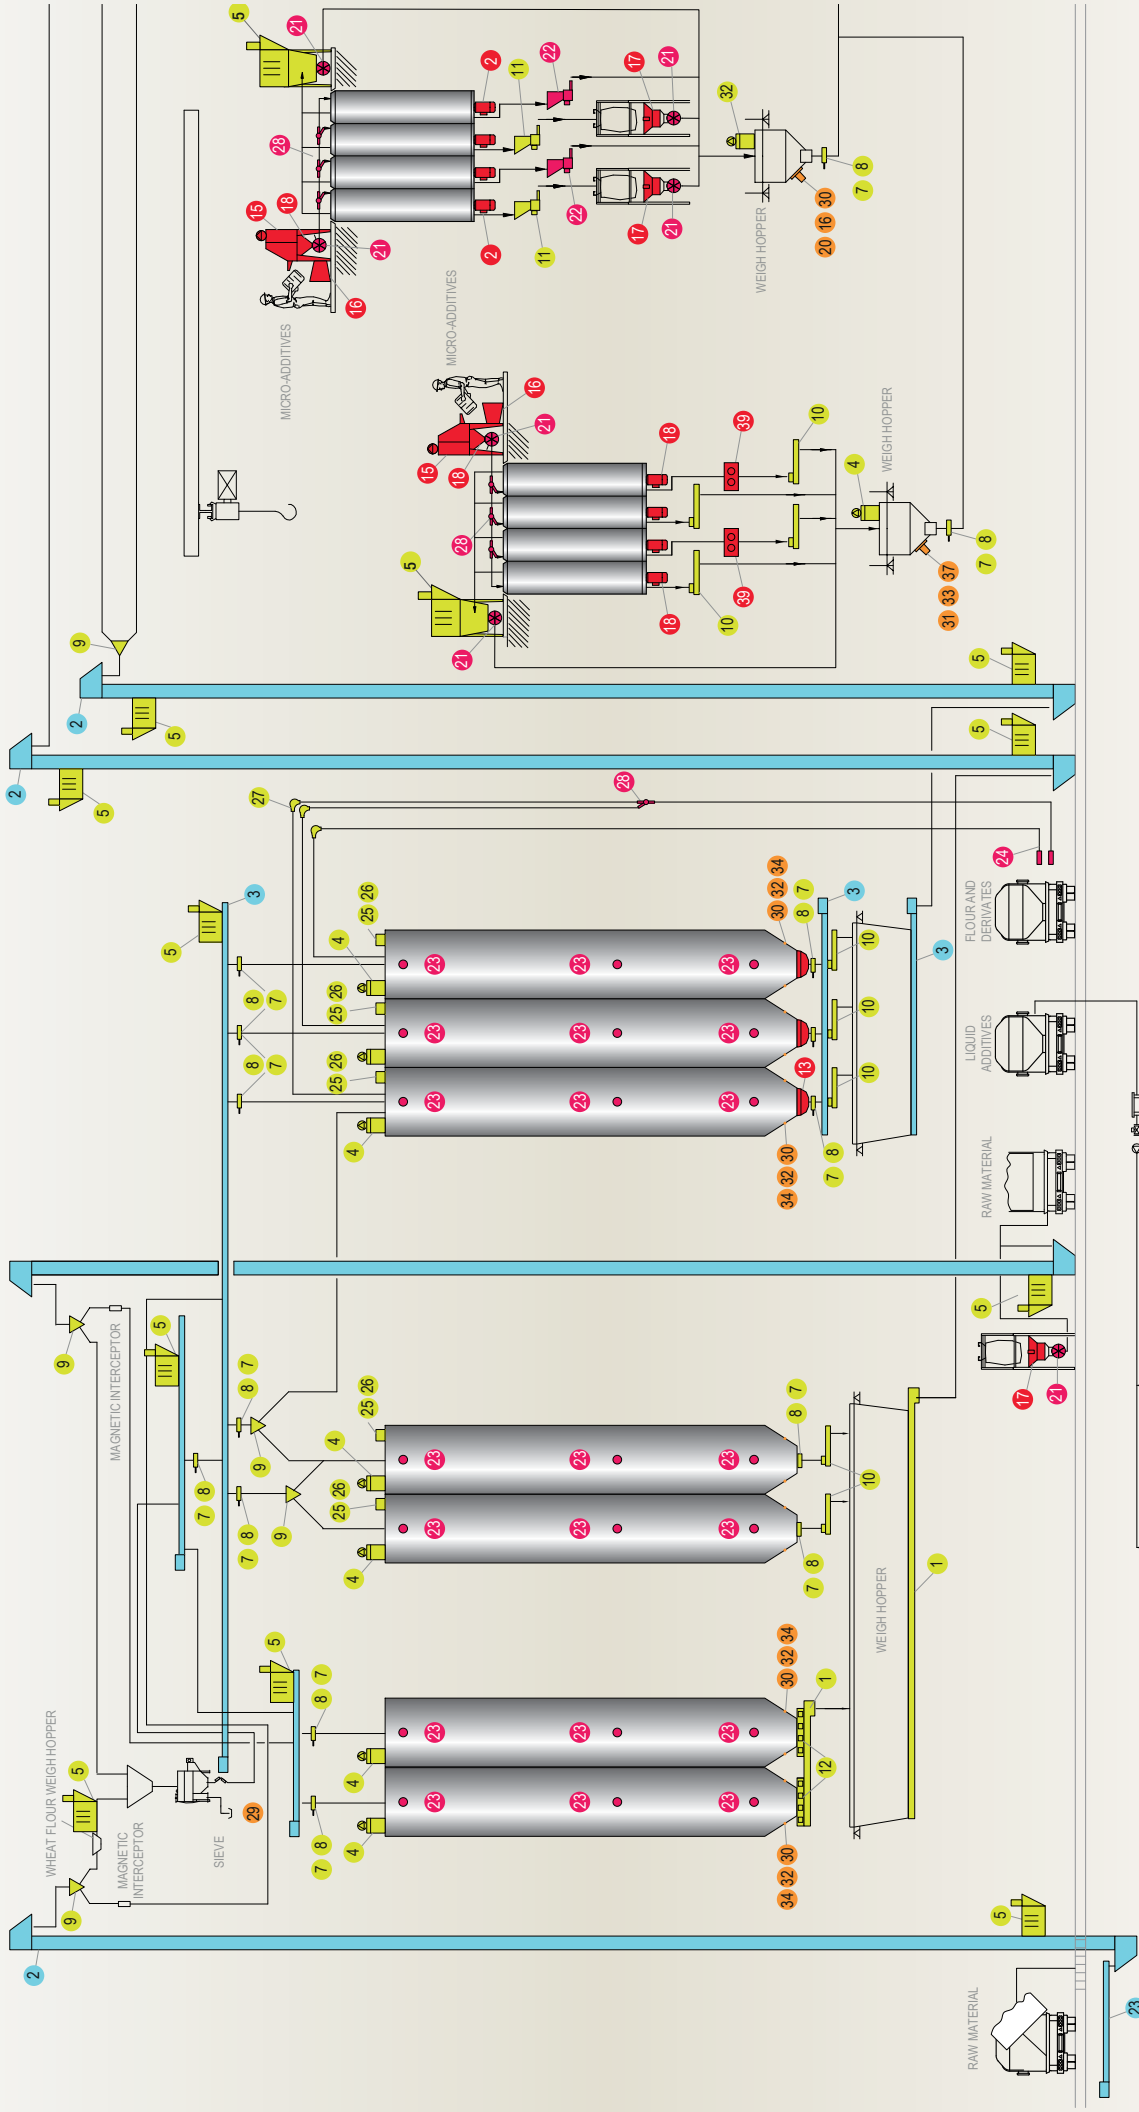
MICRO-ADDITIVES
MICRO-ADDITIVES
WEIGH HOPPER
WEIGH HOPPER
FLOUR AND DERIVATES
LIQUID ADDITIVES
RAW MATERIAL
MAGNETIC INTERCEPTOR
WEIGH HOPPER
WHEAT FLOUR WEIGH HOPPER
MAGNETIC INTERCEPTOR
SIEVE
RAW MATERIAL
5 21 2 22 11 17 21 32 28 2 11 22 17 21 8 7 15 18 21 2 11 30 16 20 16
16 21 15 18 18 39 10 4 28 39 8 7 5 10 37 33 31 18 21 9 5 2 5 2 5 5 5
27 28 24 3 34 32 30 7 8 3 5 4 25 26 23 23 23 10 3 25 26 8 7 23 23 23 10 25 26 8 7 23 23 23 13 10 4 30 32 34 8 7
5 9 5 7 8 25 26 8 7 4 23 23 23 10 9 8 7 25 26 23 23 23 9 8 7 4 8 7 5 17 21 1
5 8 7 34 32 30 1 4 23 23 23 12 5 29 23 23 23 9 8 7 4 30 32 34 2 5 23